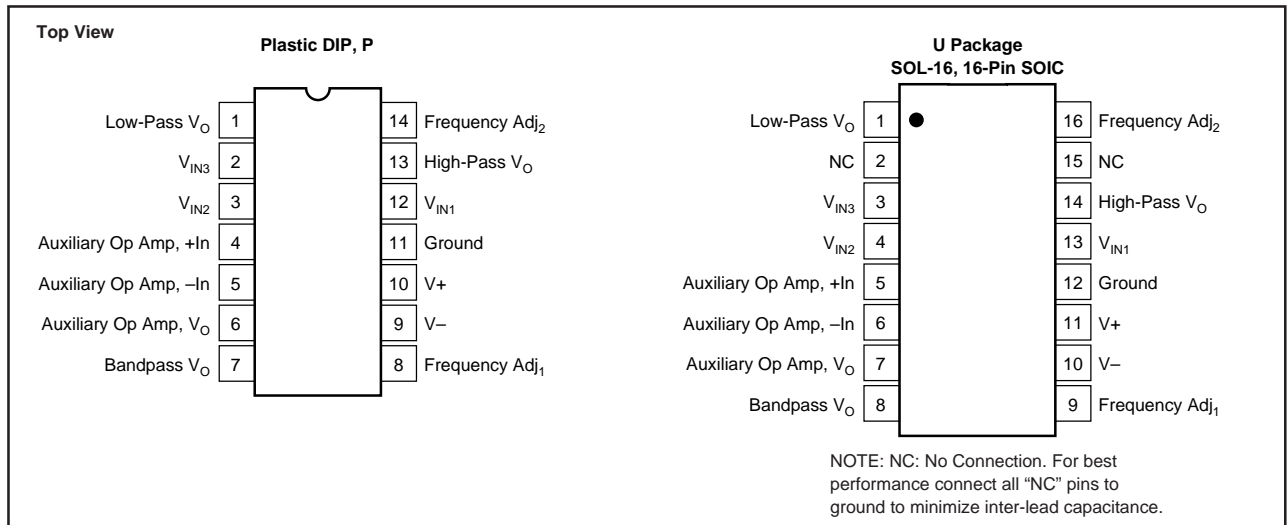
Top View

Plastic DIP, P

Low-Pass $V_O$ 1
$V_{IN3}$ 2
$V_{IN2}$ 3
Auxiliary Op Amp, +In 4
Auxiliary Op Amp, –In 5
Auxiliary Op Amp, $V_O$ 6
Bandpass $V_O$ 7

14 Frequency $Adj_2$
13 High-Pass $V_O$
12 $V_{IN1}$
11 Ground
10 V+
9 V–
8 Frequency $Adj_1$

U Package
SOL-16, 16-Pin SOIC

Low-Pass $V_O$ 1
NC 2
$V_{IN3}$ 3
$V_{IN2}$ 4
Auxiliary Op Amp, +In 5
Auxiliary Op Amp, –In 6
Auxiliary Op Amp, $V_O$ 7
Bandpass $V_O$ 8

16 Frequency $Adj_2$
15 NC
14 High-Pass $V_O$
13 $V_{IN1}$
12 Ground
11 V+
10 V–
9 Frequency $Adj_1$

NOTE: NC: No Connection. For best performance connect all "NC" pins to ground to minimize inter-lead capacitance.